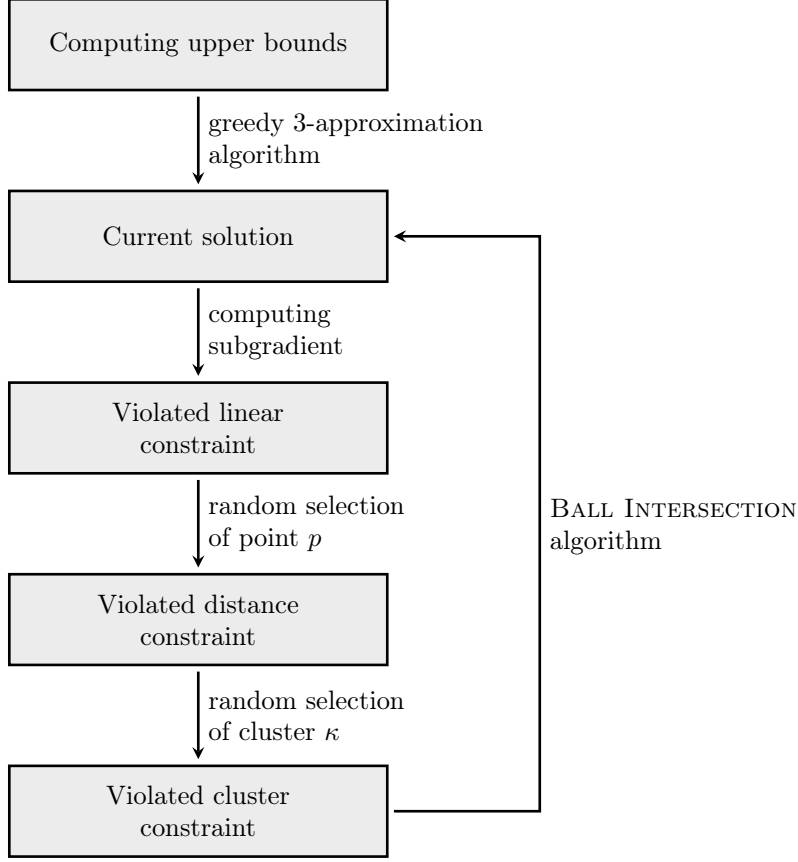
Computing upper bounds

greedy 3-approximation algorithm

Current solution

computing subgradient

Violated linear constraint

random selection of point $p$

Violated distance constraint

random selection of cluster $\kappa$

Violated cluster constraint

BALL INTERSECTION algorithm